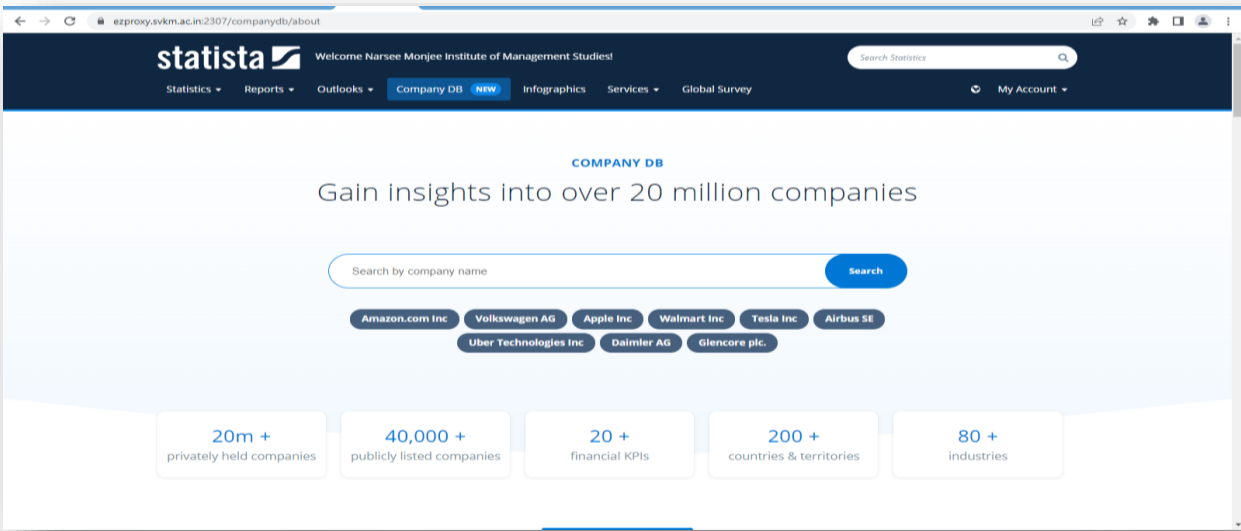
ezproxy.svkm.ac.in:2307/companydb/about

statista

Welcome Narsee Monjee Institute of Management Studies!

Search Statistics

Statistics Reports Outlooks Company DB NEW Infographics Services Global Survey My Account

COMPANY DB

Gain insights into over 20 million companies

Search by company name

Search

Amazon.com Inc Volkswagen AG Apple Inc Walmart Inc Tesla Inc Airbus SE Uber Technologies Inc Daimler AG Glencore plc.

20m +
privately held companies

40,000 +
publicly listed companies

20 +
financial KPIs

200 +
countries & territories

80 +
industries